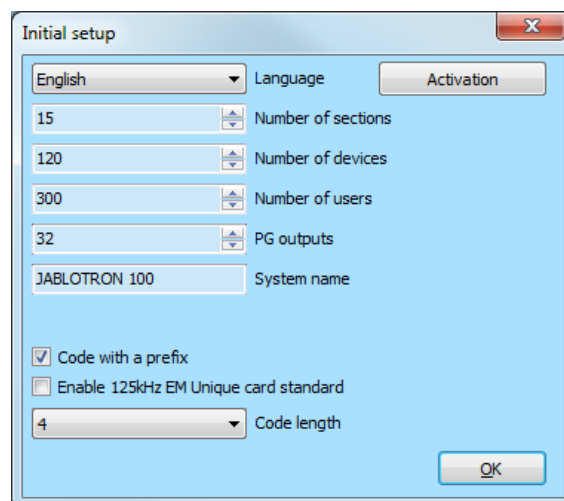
Initial setup

English Language
Activation
15 Number of sections
120 Number of devices
300 Number of users
32 PG outputs
JABLOTRON 100 System name

Code with a prefix
Enable 125kHz EM Unique card standard
4 Code length
OK